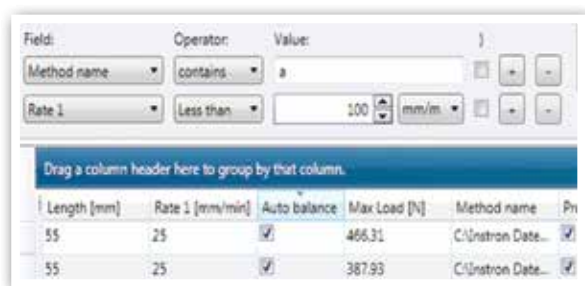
Field: Operator: Value: )

Method name contains a + -

Rate 1 Less than 100 mm/m + -

Drag a column header here to group by that column.

| Length [mm] | Rate 1 [mm/min] | Auto balance | Max Load [N] | Method name | Pr |
|---|---|---|---|---|---|
| 55 | 25 | ✓ | 466.31 | C:\Instron Date... | ✓ |
| 55 | 25 | ✓ | 387.93 | C:\Instron Date... | ✓ |